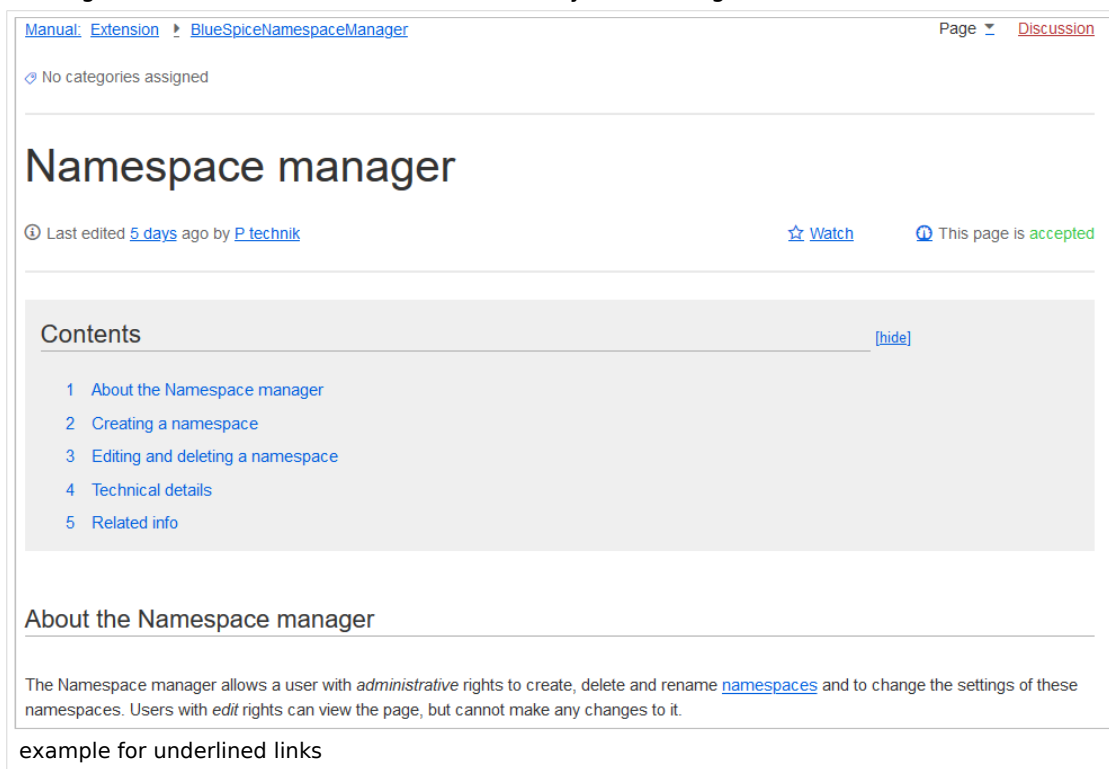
Manual: Extension ▸ BlueSpiceNamespaceManager

Page ▾ Discussion

No categories assigned

Namespace manager

Last edited 5 days ago by P technik

Watch

This page is accepted

Contents

[hide]

1 About the Namespace manager
2 Creating a namespace
3 Editing and deleting a namespace
4 Technical details
5 Related info

About the Namespace manager

The Namespace manager allows a user with *administrative* rights to create, delete and rename namespaces and to change the settings of these namespaces. Users with *edit* rights can view the page, but cannot make any changes to it.

example for underlined links